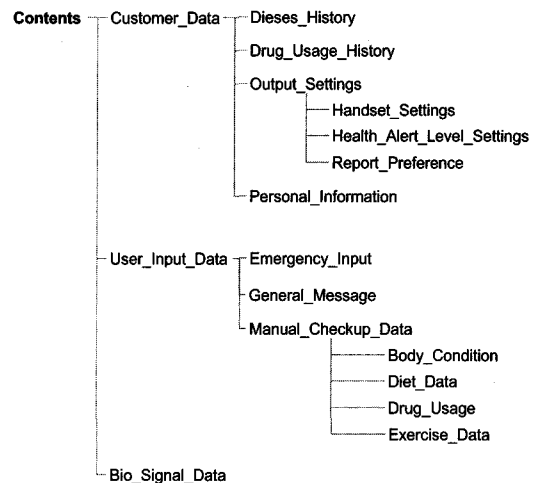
Contents
Customer_Data
Dieses_History
Drug_Usage_History
Output_Settings
Handset_Settings
Health_Alert_Level_Settings
Report_Preference
Personal_Information
User_Input_Data
Emergency_Input
General_Message
Manual_Checkup_Data
Body_Condition
Diet_Data
Drug_Usage
Exercise_Data
Bio_Signal_Data